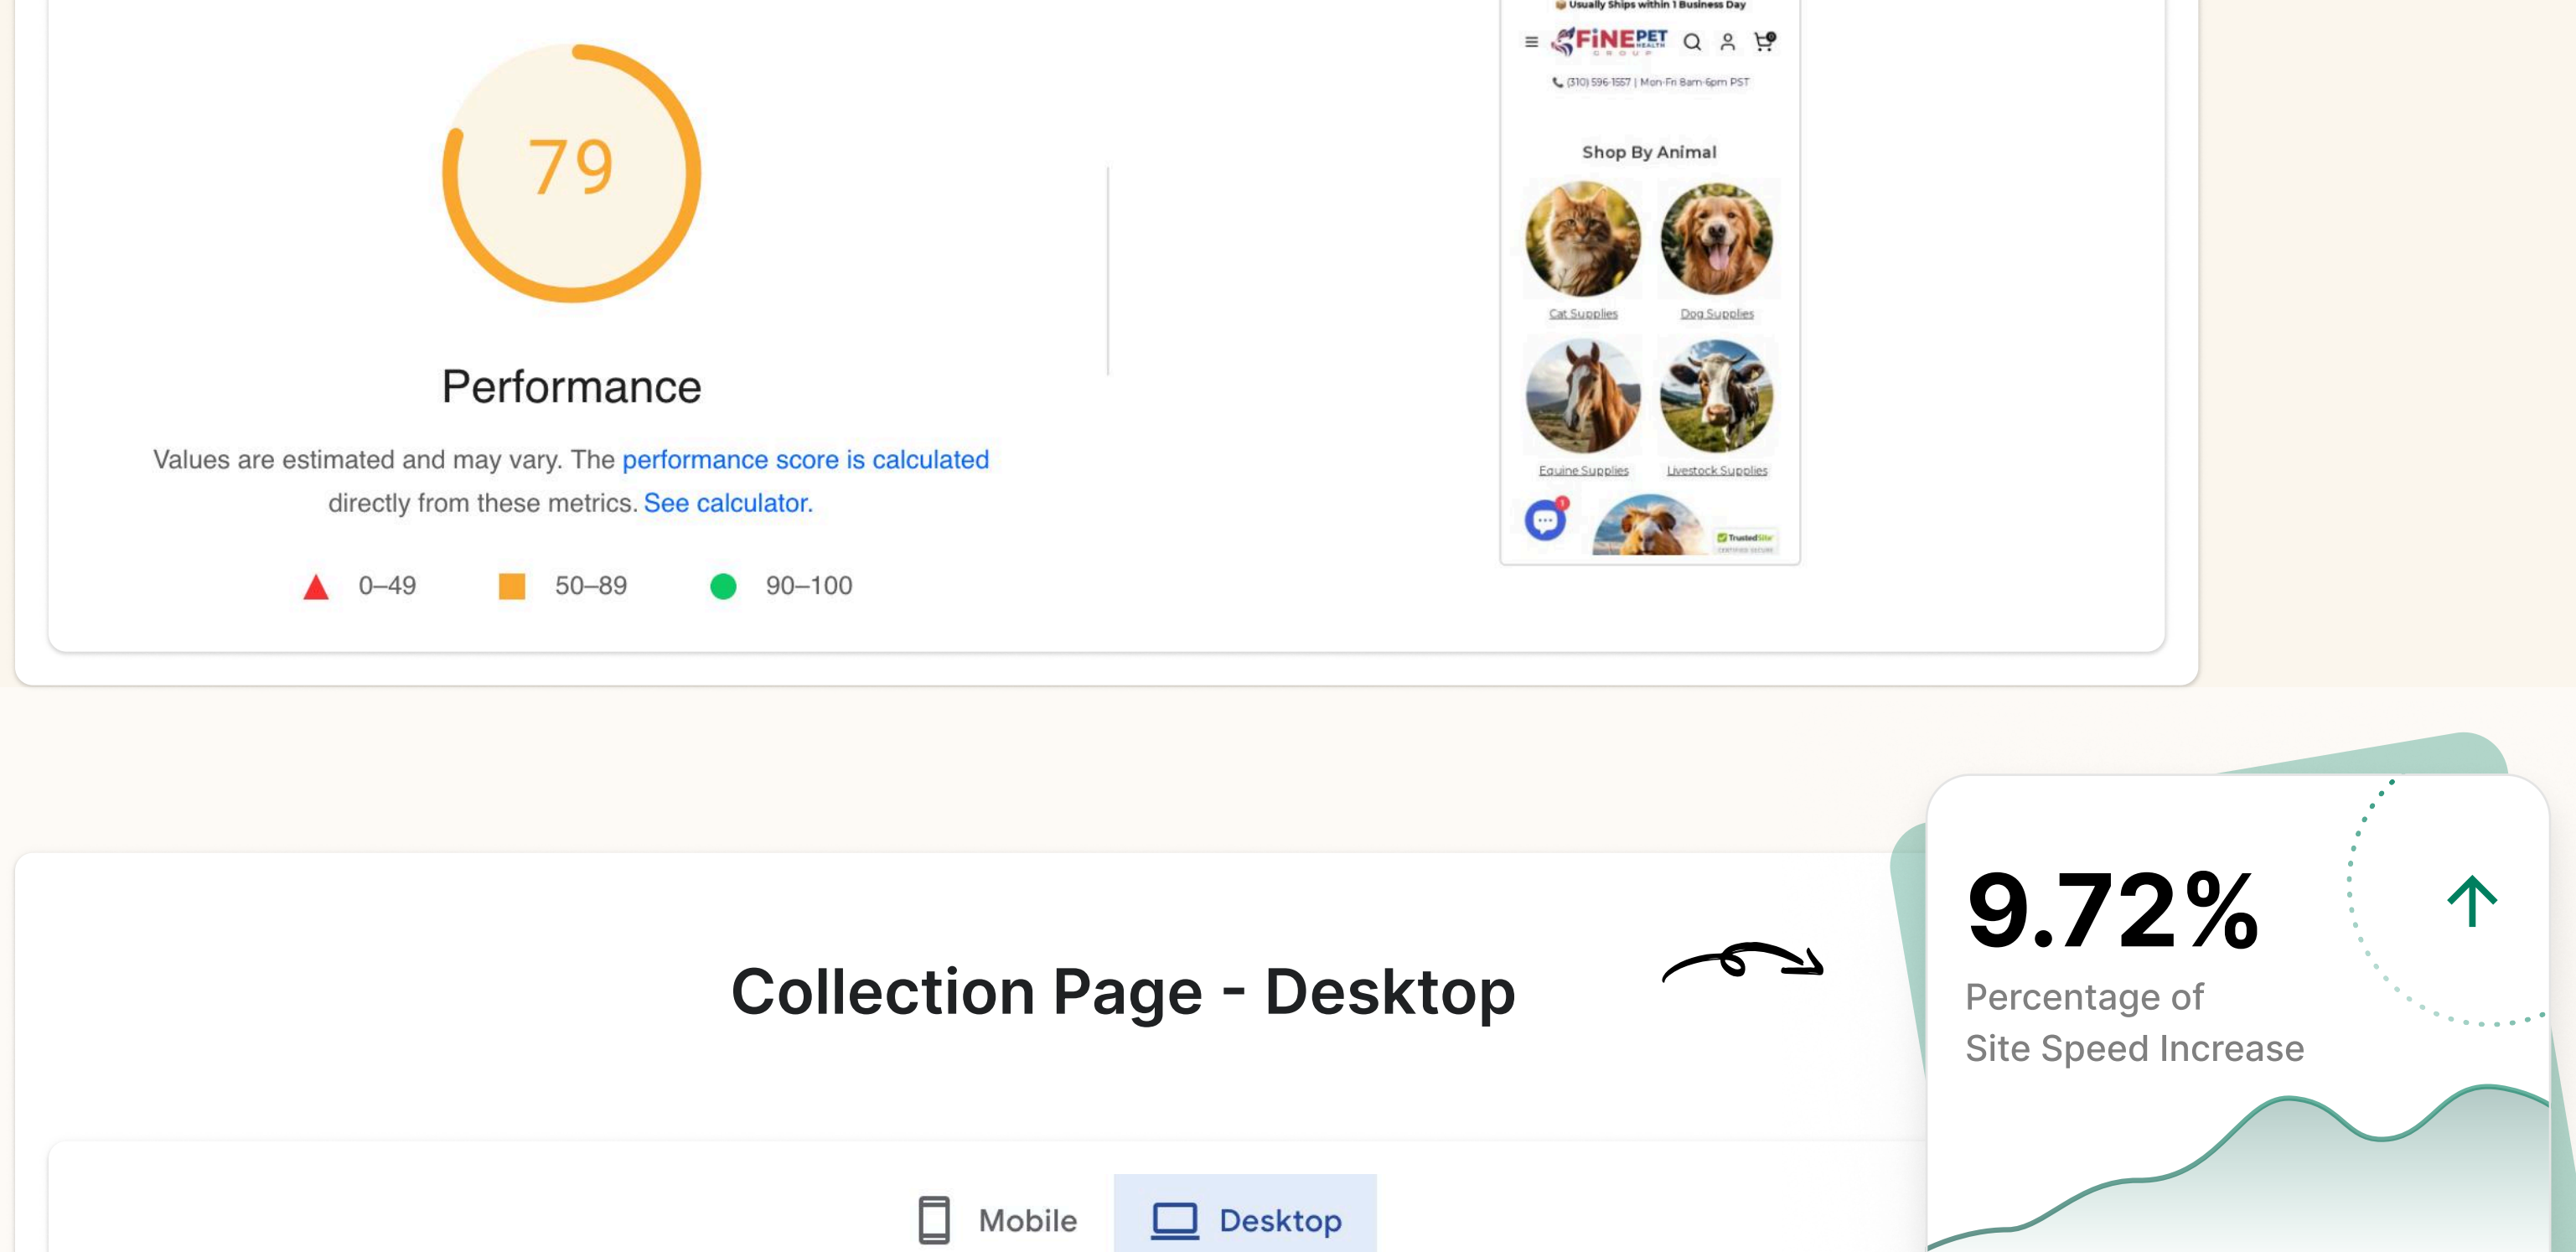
79

Performance

Values are estimated and may vary. The performance score is calculated directly from these metrics. See calculator.

0–49 50–89 90–100

Usually Ships within 1 Business Day

FINEPET HEALTH GROUP

(310) 596-1557 | Mon-Fri 8am-6pm PST

Shop By Animal

Cat Supplies

Dog Supplies

Equine Supplies

Livestock Supplies

TrustedSite

Collection Page - Desktop

9.72%

Percentage of Site Speed Increase

Mobile

Desktop